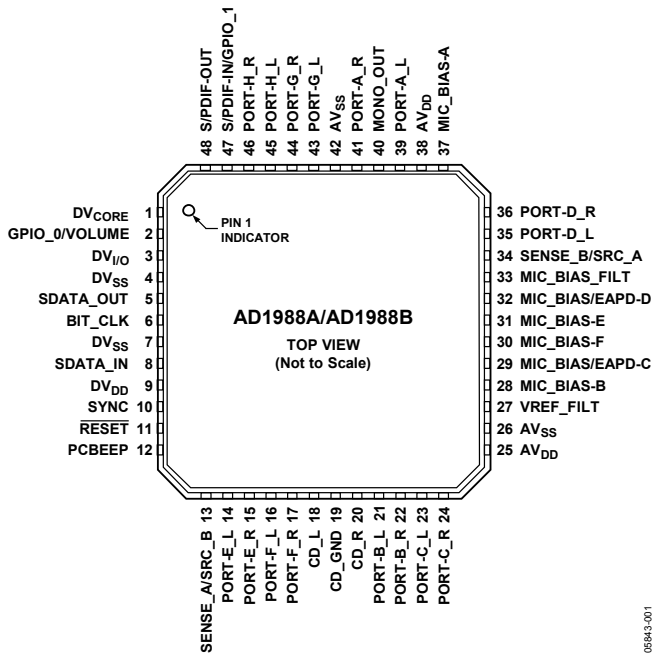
48 S/PDIF-OUT
47 S/PDIF-IN/GPIO_1
46 PORT-H_R
45 PORT-H_L
44 PORT-G_R
43 PORT-G_L
42 $AV_{SS}$
41 PORT-A_R
40 MONO_OUT
39 PORT-A_L
38 $AV_{DD}$
37 MIC_BIAS-A

$DV_{CORE}$ 1
GPIO_0/VOLUME 2
$DV_{I/O}$ 3
$DV_{SS}$ 4
SDATA_OUT 5
BIT_CLK 6
$DV_{SS}$ 7
SDATA_IN 8
$DV_{DD}$ 9
SYNC 10
$\overline{RESET}$ 11
PCBEEP 12

PIN 1 INDICATOR

AD1988A/AD1988B
TOP VIEW
(Not to Scale)

36 PORT-D_R
35 PORT-D_L
34 SENSE_B/SRC_A
33 MIC_BIAS_FILT
32 MIC_BIAS/EAPD-D
31 MIC_BIAS-E
30 MIC_BIAS-F
29 MIC_BIAS/EAPD-C
28 MIC_BIAS-B
27 VREF_FILT
26 $AV_{SS}$
25 $AV_{DD}$

SENSE_A/SRC_B 13
PORT-E_L 14
PORT-E_R 15
PORT-F_L 16
PORT-F_R 17
CD_L 18
CD_GND 19
CD_R 20
PORT-B_L 21
PORT-B_R 22
PORT-C_L 23
PORT-C_R 24

05843-001